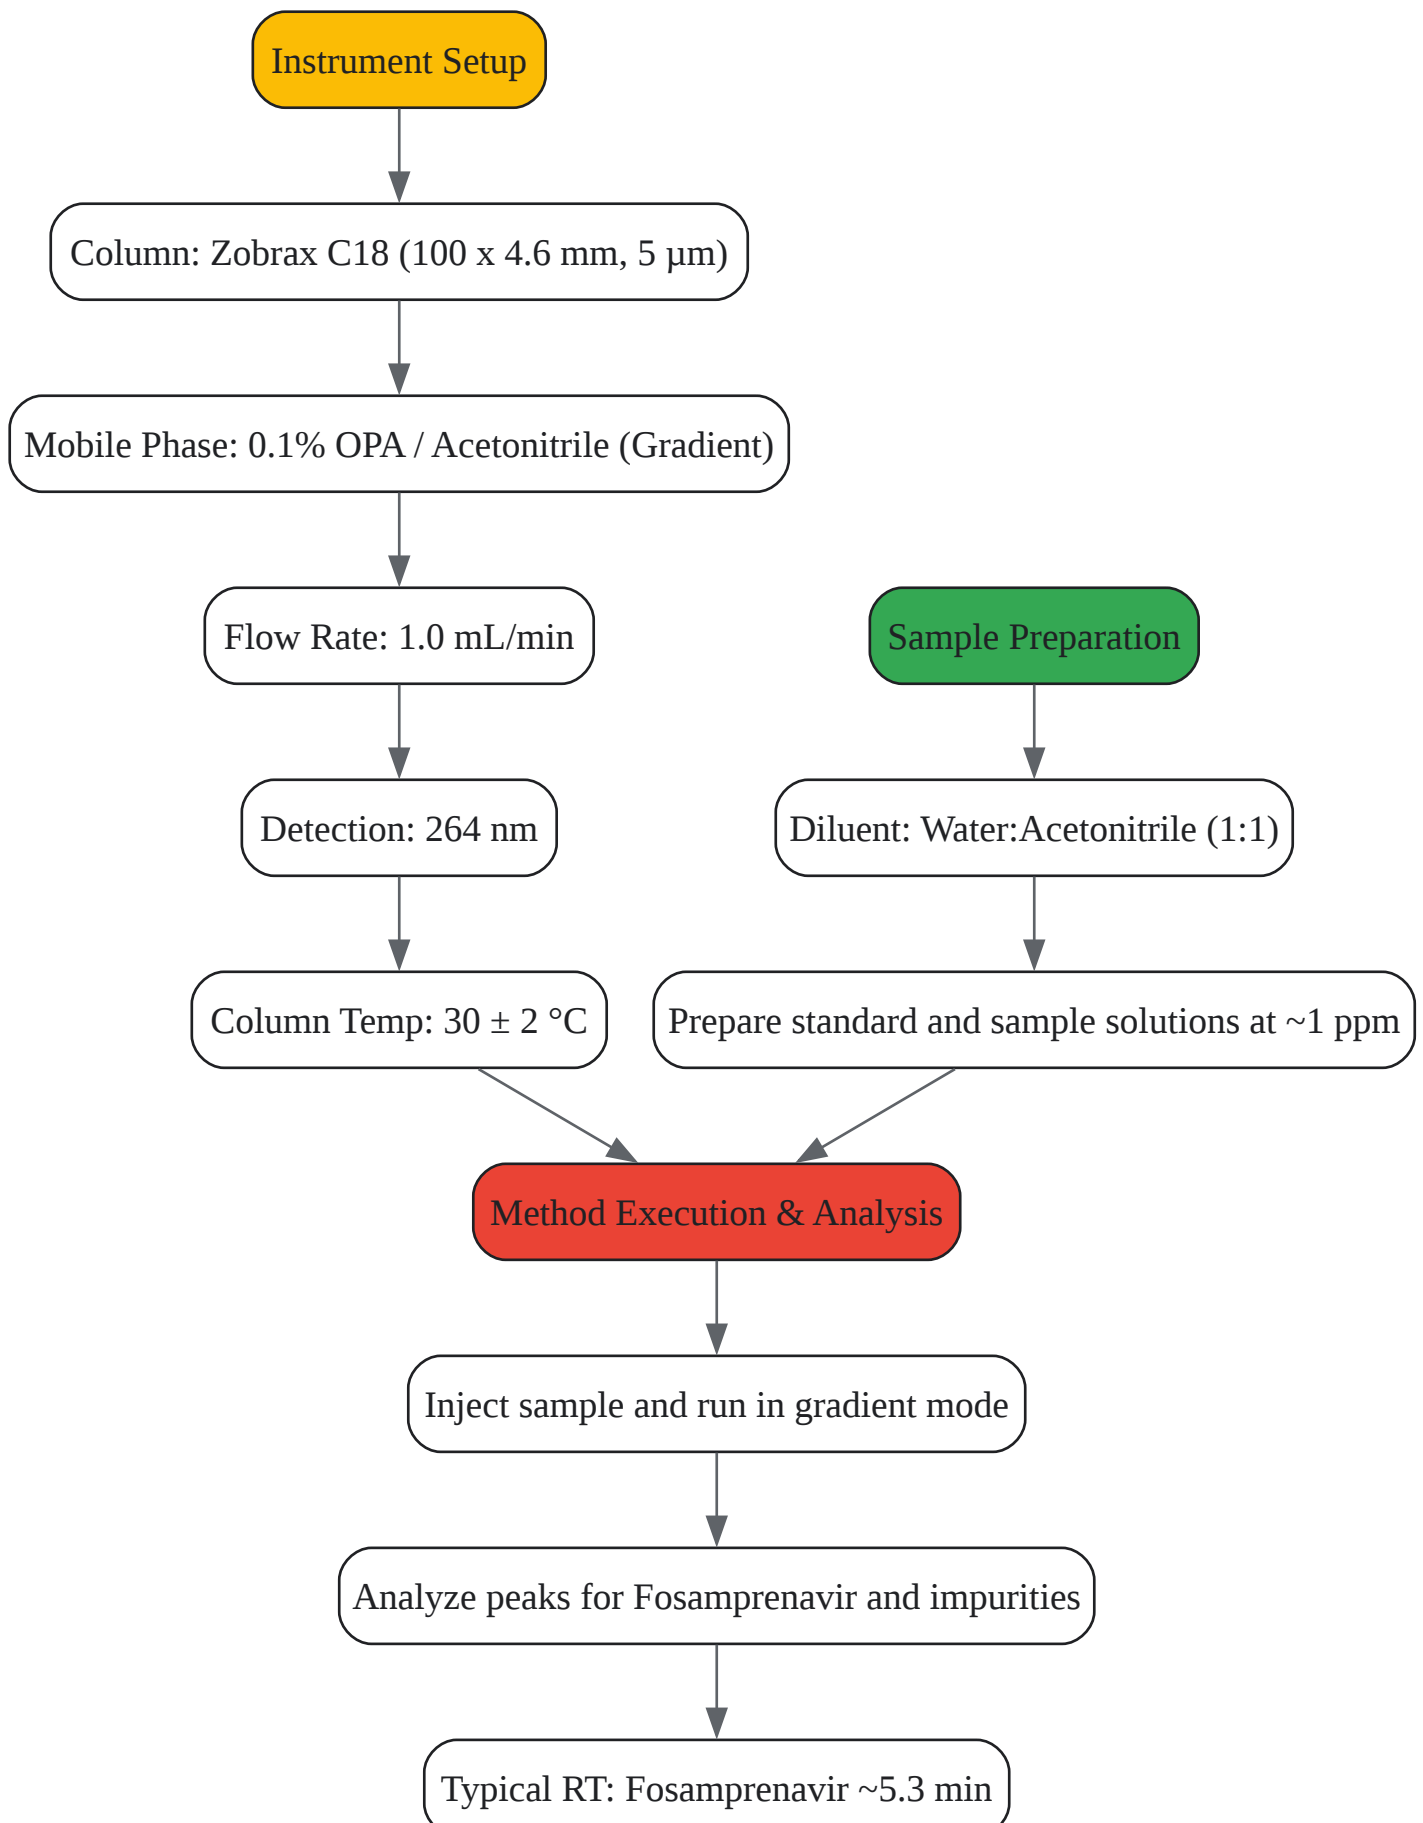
Instrument Setup

Column: Zobrax C18 (100 x 4.6 mm, 5 µm)

Mobile Phase: 0.1% OPA / Acetonitrile (Gradient)

Flow Rate: 1.0 mL/min

Detection: 264 nm

Column Temp: 30 ± 2 °C

Sample Preparation

Diluent: Water:Acetonitrile (1:1)

Prepare standard and sample solutions at ~1 ppm

Method Execution & Analysis

Inject sample and run in gradient mode

Analyze peaks for Fosamprenavir and impurities

Typical RT: Fosamprenavir ~5.3 min